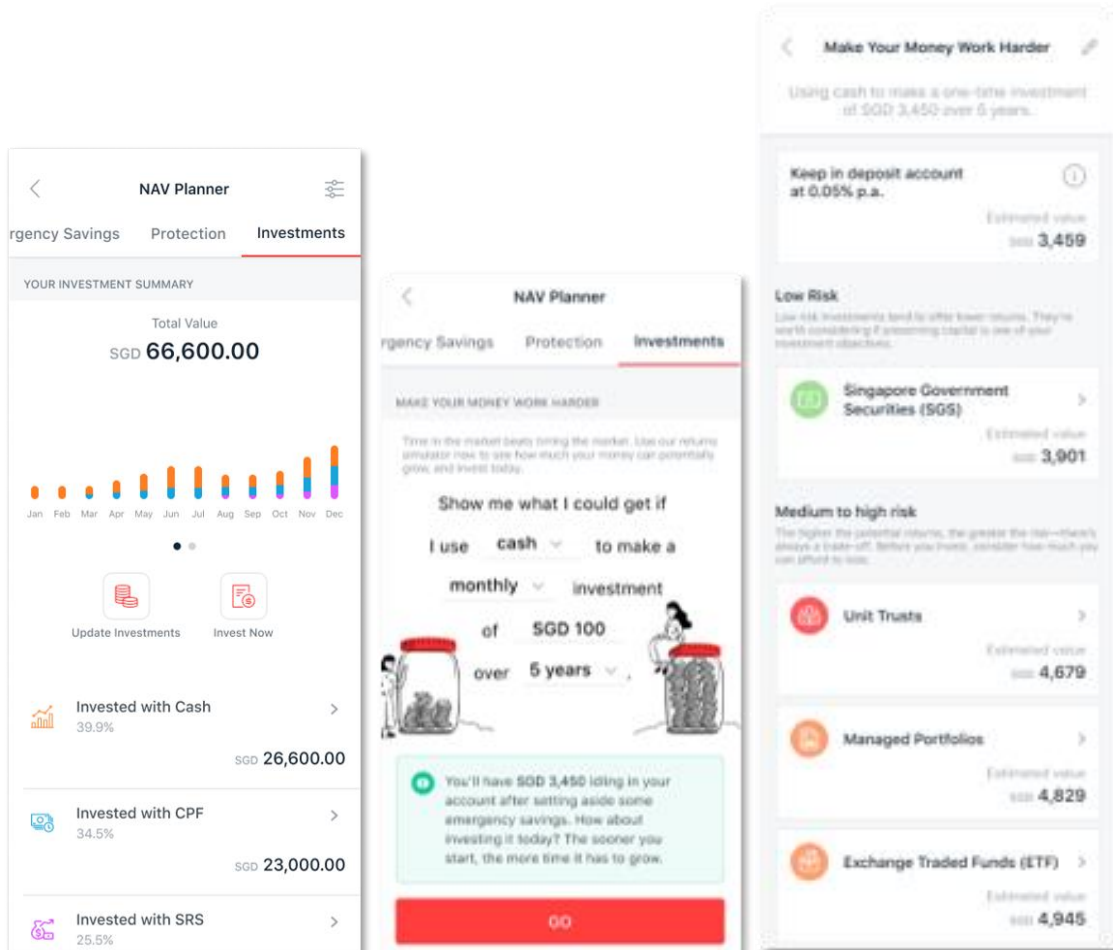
NAV Planner

rgency Savings Protection Investments

YOUR INVESTMENT SUMMARY

Total Value
SGD 66,600.00

Jan Feb Mar Apr May Jun Jul Aug Sep Oct Nov Dec

Update Investments
Invest Now

Invested with Cash
39.9%
SGD 26,600.00

Invested with CPF
34.5%
SGD 23,000.00

Invested with SRS
25.5%

NAV Planner

rgency Savings Protection Investments

MAKE YOUR MONEY WORK HARDER

Time in the market beats timing the market. Use our returns simulator now to see how much your money can potentially grow, and invest today.

Show me what I could get if I use cash to make a monthly investment of SGD 100 over 5 years.

You'll have SGD 3,450 idling in your account after setting aside some emergency savings. How about investing it today? The sooner you start, the more time it has to grow.

GO

Make Your Money Work Harder

Using cash to make a one-time investment of SGD 3,450 over 5 years.

Keep in deposit account at 0.05% p.a.
Estimated value
SGD 3,459

Low Risk
Low risk investments tend to offer lower returns. They're worth considering if preserving capital is one of your investment objectives.

Singapore Government Securities (SGS)
Estimated value
SGD 3,901

Medium to high risk
The higher the potential returns, the greater the risk—there's always a trade-off. Before you invest, consider how much you can afford to lose.

Unit Trusts
Estimated value
SGD 4,679

Managed Portfolios
Estimated value
SGD 4,829

Exchange Traded Funds (ETF)
Estimated value
SGD 4,945